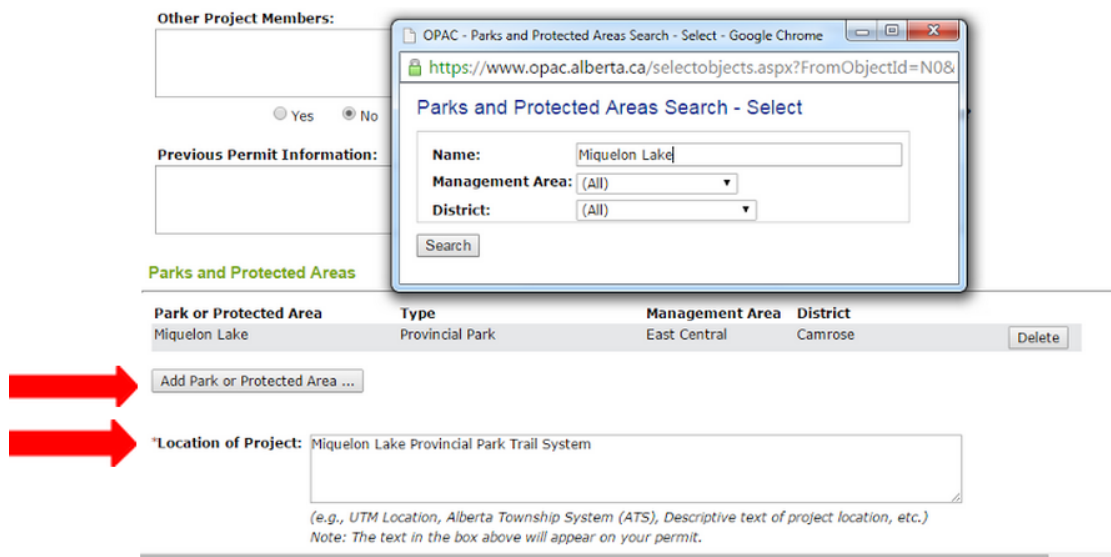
Other Project Members:

Yes No

Previous Permit Information:

OPAC - Parks and Protected Areas Search - Select - Google Chrome

https://www.opac.alberta.ca/selectobjects.aspx?FromObjectId=N0&

Parks and Protected Areas Search - Select

Name: Miquelon Lake

Management Area: (All)

District: (All)

Search

Parks and Protected Areas

| Park or Protected Area | Type | Management Area | District | |
|---|---|---|---|---|
| Miquelon Lake | Provincial Park | East Central | Camrose | Delete |

Add Park or Protected Area ...

*Location of Project: Miquelon Lake Provincial Park Trail System

(e.g., UTM Location, Alberta Township System (ATS), Descriptive text of project location, etc.)
Note: The text in the box above will appear on your permit.